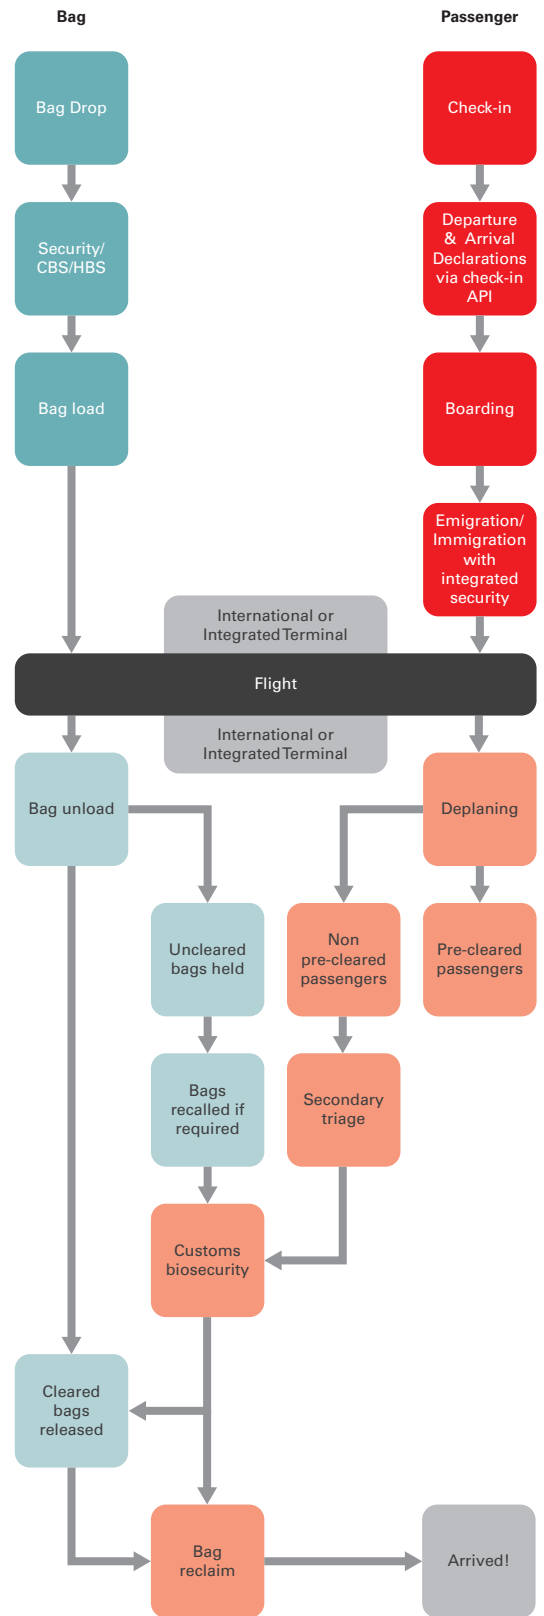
Bag

Passenger

Bag Drop

Check-in

Security/ CBS/HBS

Departure & Arrival Declarations via check-in API

Bag load

Boarding

Emigration/ Immigration with integrated security

International or Integrated Terminal

Flight

International or Integrated Terminal

Bag unload

Deplaning

Uncleared bags held

Non pre-cleared passengers

Pre-cleared passengers

Bags recalled if required

Secondary triage

Customs biosecurity

Cleared bags released

Bag reclaim

Arrived!